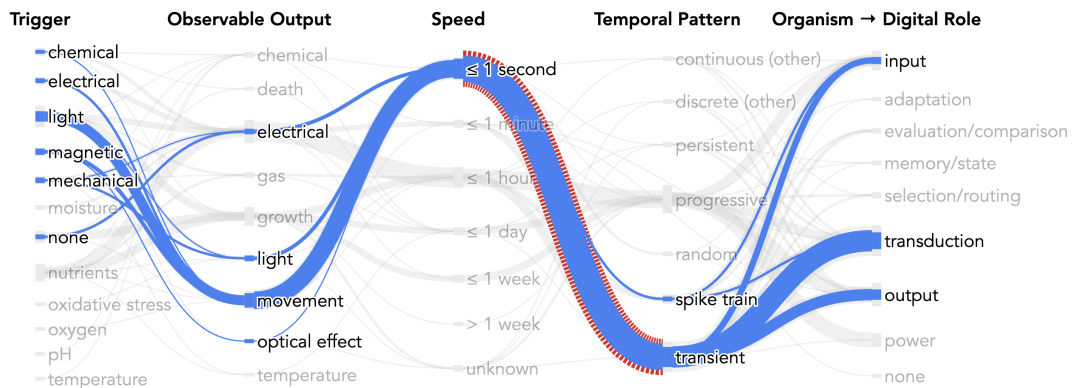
Trigger
chemical
electrical
light
magnetic
mechanical
moisture
none
nutrients
oxidative stress
oxygen
pH
temperature

Observable Output
chemical
death
electrical
gas
growth
light
movement
optical effect
temperature

Speed
≤ 1 second
≤ 1 minute
≤ 1 hour
≤ 1 day
≤ 1 week
> 1 week
unknown

Temporal Pattern
continuous (other)
discrete (other)
persistent
progressive
random
spike train
transient

Organism → Digital Role
input
adaptation
evaluation/comparison
memory/state
selection/routing
transduction
output
power
none